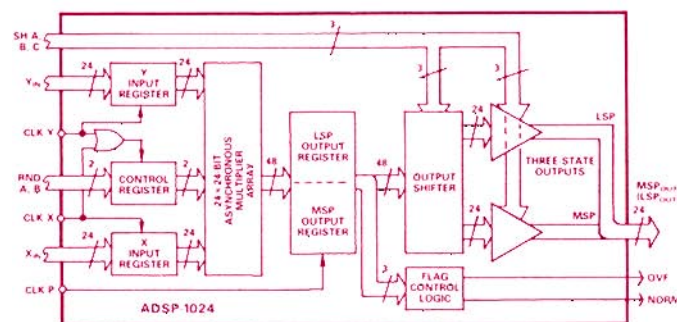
SH A, B, C
3
24
Y INPUT REGISTER
24
$Y_{IN}$
3
3
CLK Y
24 × 24 BIT ASYNCHRONOUS MULTIPLIER ARRAY
LSP OUTPUT REGISTER
24
LSP
2
2
48
48
RND A, B
CONTROL REGISTER
OUTPUT SHIFTER
THREE STATE OUTPUTS
CLK X
MSP OUTPUT REGISTER
24
MSP
$MSP_{OUT}$ $(LSP_{OUT})$
24
24
X INPUT REGISTER
24
$X_{IN}$
3
CLK P
FLAG CONTROL LOGIC
OVF
ADSP-1024
NORM